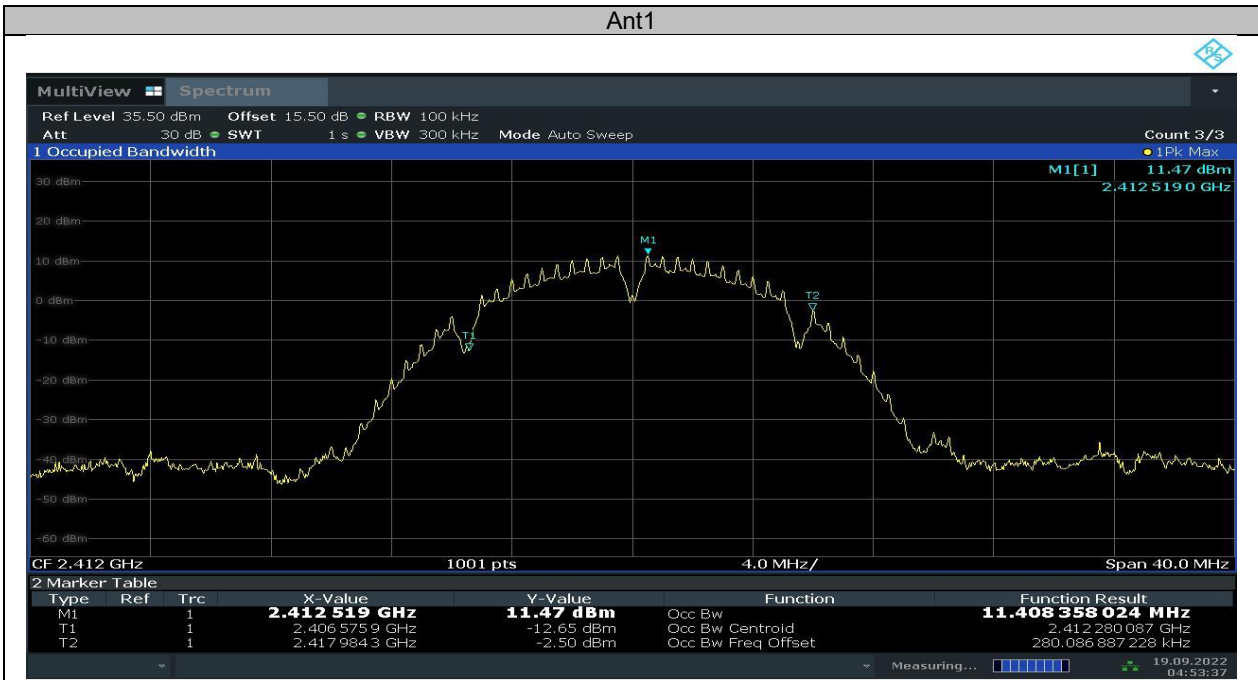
Ant1

MultiView Spectrum

Ref Level 35.50 dBm Offset 15.50 dB ● RBW 100 kHz
Att 30 dB ● SWT 1 s ● VBW 300 kHz Mode Auto Sweep Count 3/3

1 Occupied Bandwidth ●1Pk Max

M1[1] 11.47 dBm
2.412 519 0 GHz

30 dBm
20 dBm
10 dBm
0 dBm
-10 dBm
-20 dBm
-30 dBm
-40 dBm
-50 dBm
-60 dBm

M1
T1
T2

CF 2.412 GHz 1001 pts 4.0 MHz/ Span 40.0 MHz

2 Marker Table

| Type | Ref | Trc | X-Value | Y-Value | Function | Function Result |
|---|---|---|---|---|---|---|
| M1 | | 1 | 2.412 519 GHz | 11.47 dBm | Occ Bw | 11.408 358 024 MHz |
| T1 | | 1 | 2.406 575 9 GHz | -12.65 dBm | Occ Bw Centroid | 2.412 280 087 GHz |
| T2 | | 1 | 2.417 984 3 GHz | -2.50 dBm | Occ Bw Freq Offset | 280.086 887 228 kHz |

Measuring... 19.09.2022 04:53:37